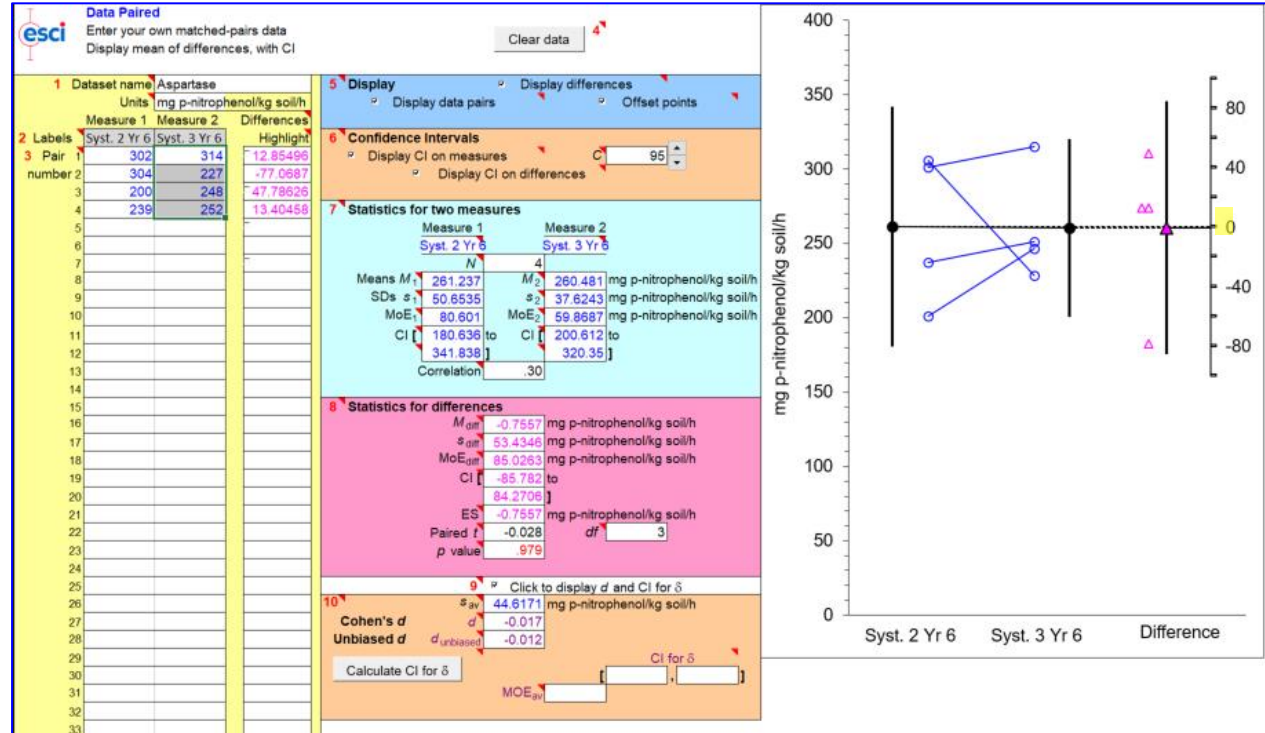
esci

Data Paired
Enter your own matched-pairs data
Display mean of differences, with CI

Clear data 4

1 Dataset name Aspartase
Units mg p-nitrophenol/kg soil/h
Measure 1 Measure 2 Differences
2 Labels Syst. 2 Yr 6 Syst. 3 Yr 6 Highlight

| | | Measure 1 | Measure 2 | Differences |
|---|---|---|---|---|
| 3 Pair number | 1 | 302 | 314 | 12.85496 |
| | 2 | 304 | 227 | -77.0687 |
| | 3 | 200 | 248 | 47.78626 |
| | 4 | 239 | 252 | 13.40458 |

5 6 7 8 9 10 11 12 13 14 15 16 17 18 19 20 21 22 23 24 25 26 27 28 29 30 31 32 33

5 Display
Display differences
Display data pairs
Offset points

6 Confidence Intervals
Display CI on measures
C 95
Display CI on differences

7 Statistics for two measures
Measure 1 Measure 2
Syst. 2 Yr 6 Syst. 3 Yr 6
N 4
Means $M_1$ 261.237 $M_2$ 260.481 mg p-nitrophenol/kg soil/h
SDs $s_1$ 50.6535 $s_2$ 37.6243 mg p-nitrophenol/kg soil/h
MoE$_1$ 80.601 MoE$_2$ 59.8687 mg p-nitrophenol/kg soil/h
CI [ 180.636 to CI [ 200.612 to
341.838 ] 320.35 ]
Correlation .30

8 Statistics for differences
$M_{diff}$ -0.7557 mg p-nitrophenol/kg soil/h
$s_{diff}$ 53.4346 mg p-nitrophenol/kg soil/h
MoE$_{diff}$ 85.0263 mg p-nitrophenol/kg soil/h
CI [ -85.782 to
84.2706 ]
ES -0.7557 mg p-nitrophenol/kg soil/h
Paired t -0.028 df 3
p value .979

9 Click to display d and CI for δ

10 $s_{av}$ 44.6171 mg p-nitrophenol/kg soil/h
Cohen's d d -0.017
Unbiased d $d_{unbiased}$ -0.012
Calculate CI for δ
CI for δ
[ , ]
MOE$_{av}$

400
350
300
250
200
150
100
50
0
mg p-nitrophenol/kg soil/h
80
40
0
-40
-80
Syst. 2 Yr 6 Syst. 3 Yr 6 Difference